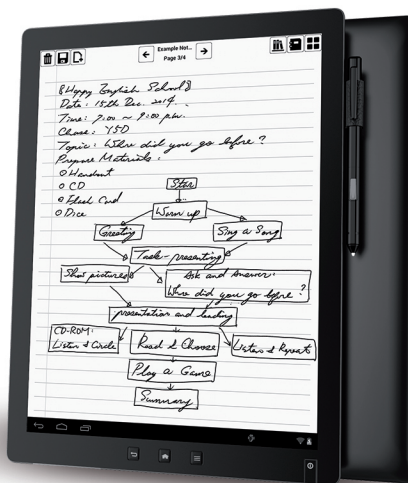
Example Not...
Page 3/4

[Happy English School]
Date: 15th Dec. 2014
Time: 7:00 ~ 9:00 p.m.
Class: Y5D
Topic: Where did you go before?
Prepare Materials:
○ Handout
○ CD
○ Flash Card
○ Dice

Start
Warm up
Greeting
Sing a Song
Task-presenting
Show pictures
Ask and Answer:
Where did you go before?
presentation and teaching
CD-ROM:
Listen & Circle
Read & Choose
Listen & Repeat
Play a Game
Summary